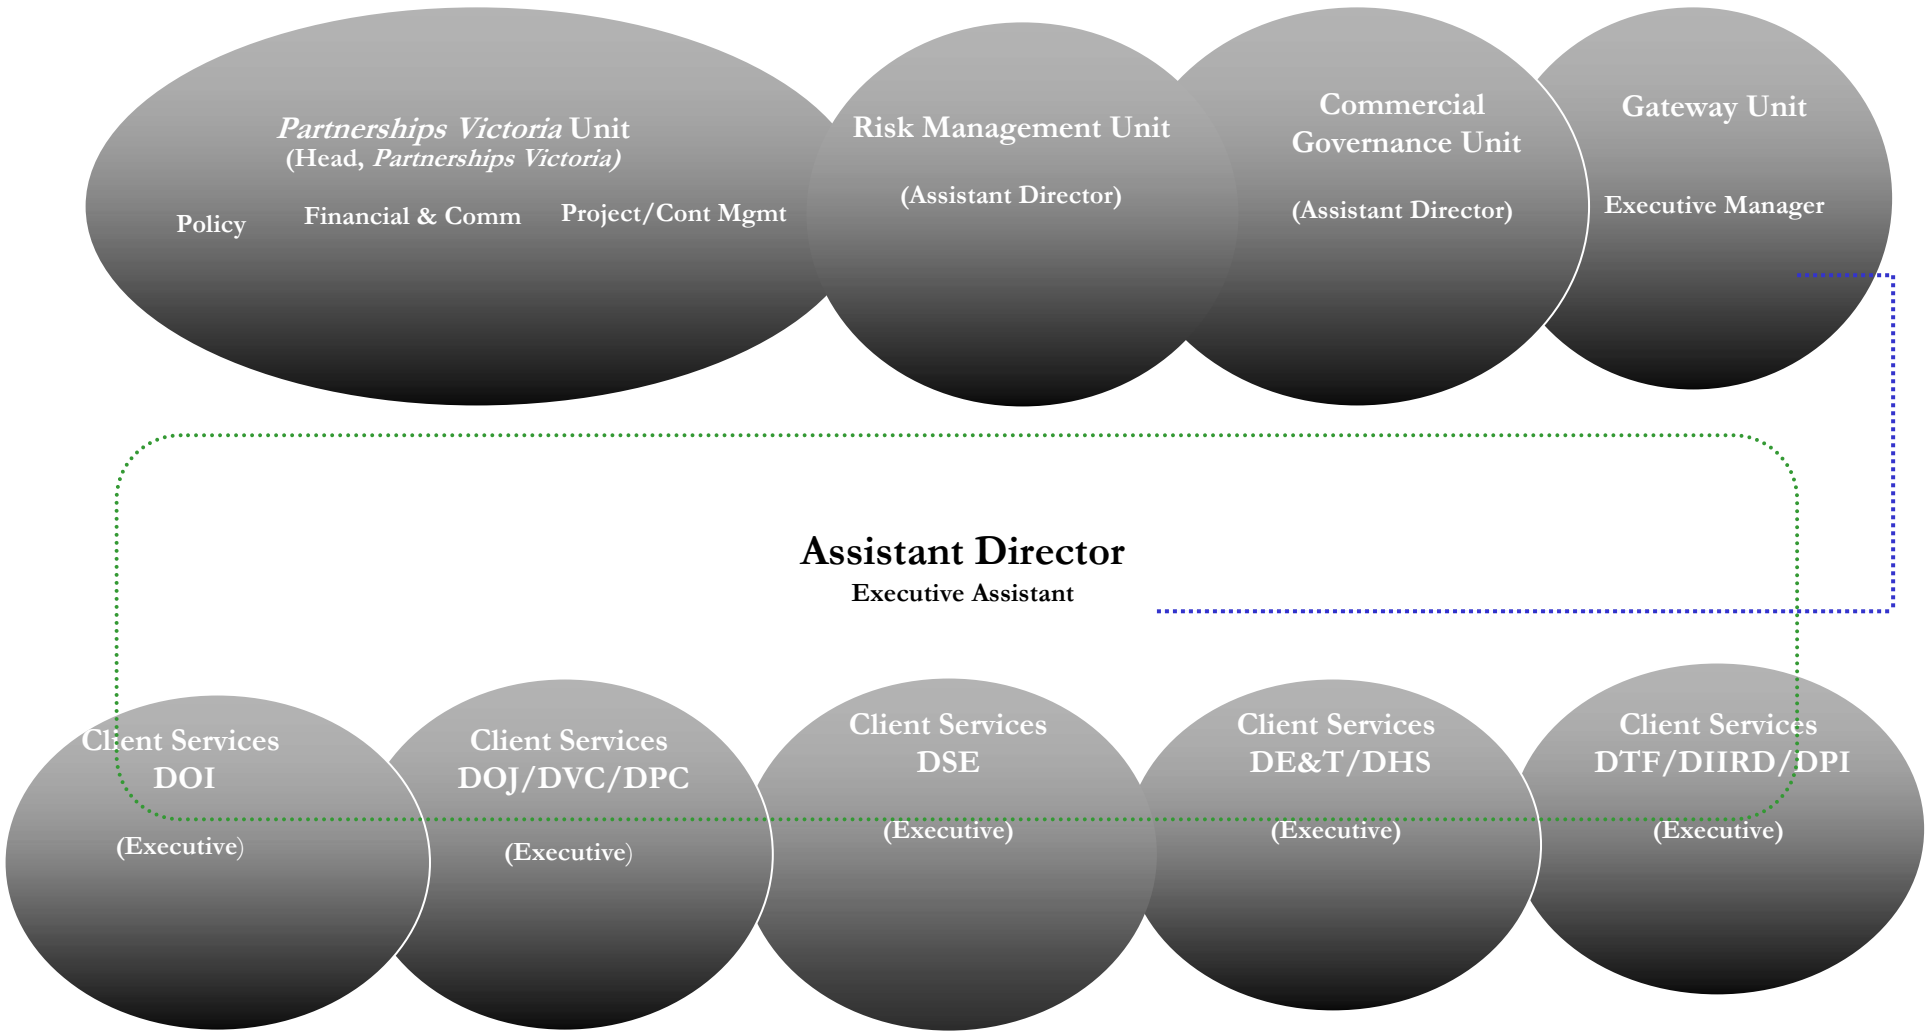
*Partnerships Victoria* Unit
(Head, *Partnerships Victoria)*

Policy

Financial & Comm

Project/Cont Mgmt

Risk Management Unit

(Assistant Director)

Commercial Governance Unit

(Assistant Director)

Gateway Unit

Executive Manager

**Assistant Director**
Executive Assistant

Client Services
DOI

(Executive)

Client Services
DOJ/DVC/DPC

(Executive)

Client Services
DSE

(Executive)

Client Services
DE&T/DHS

(Executive)

Client Services
DTF/DIIRD/DPI

(Executive)